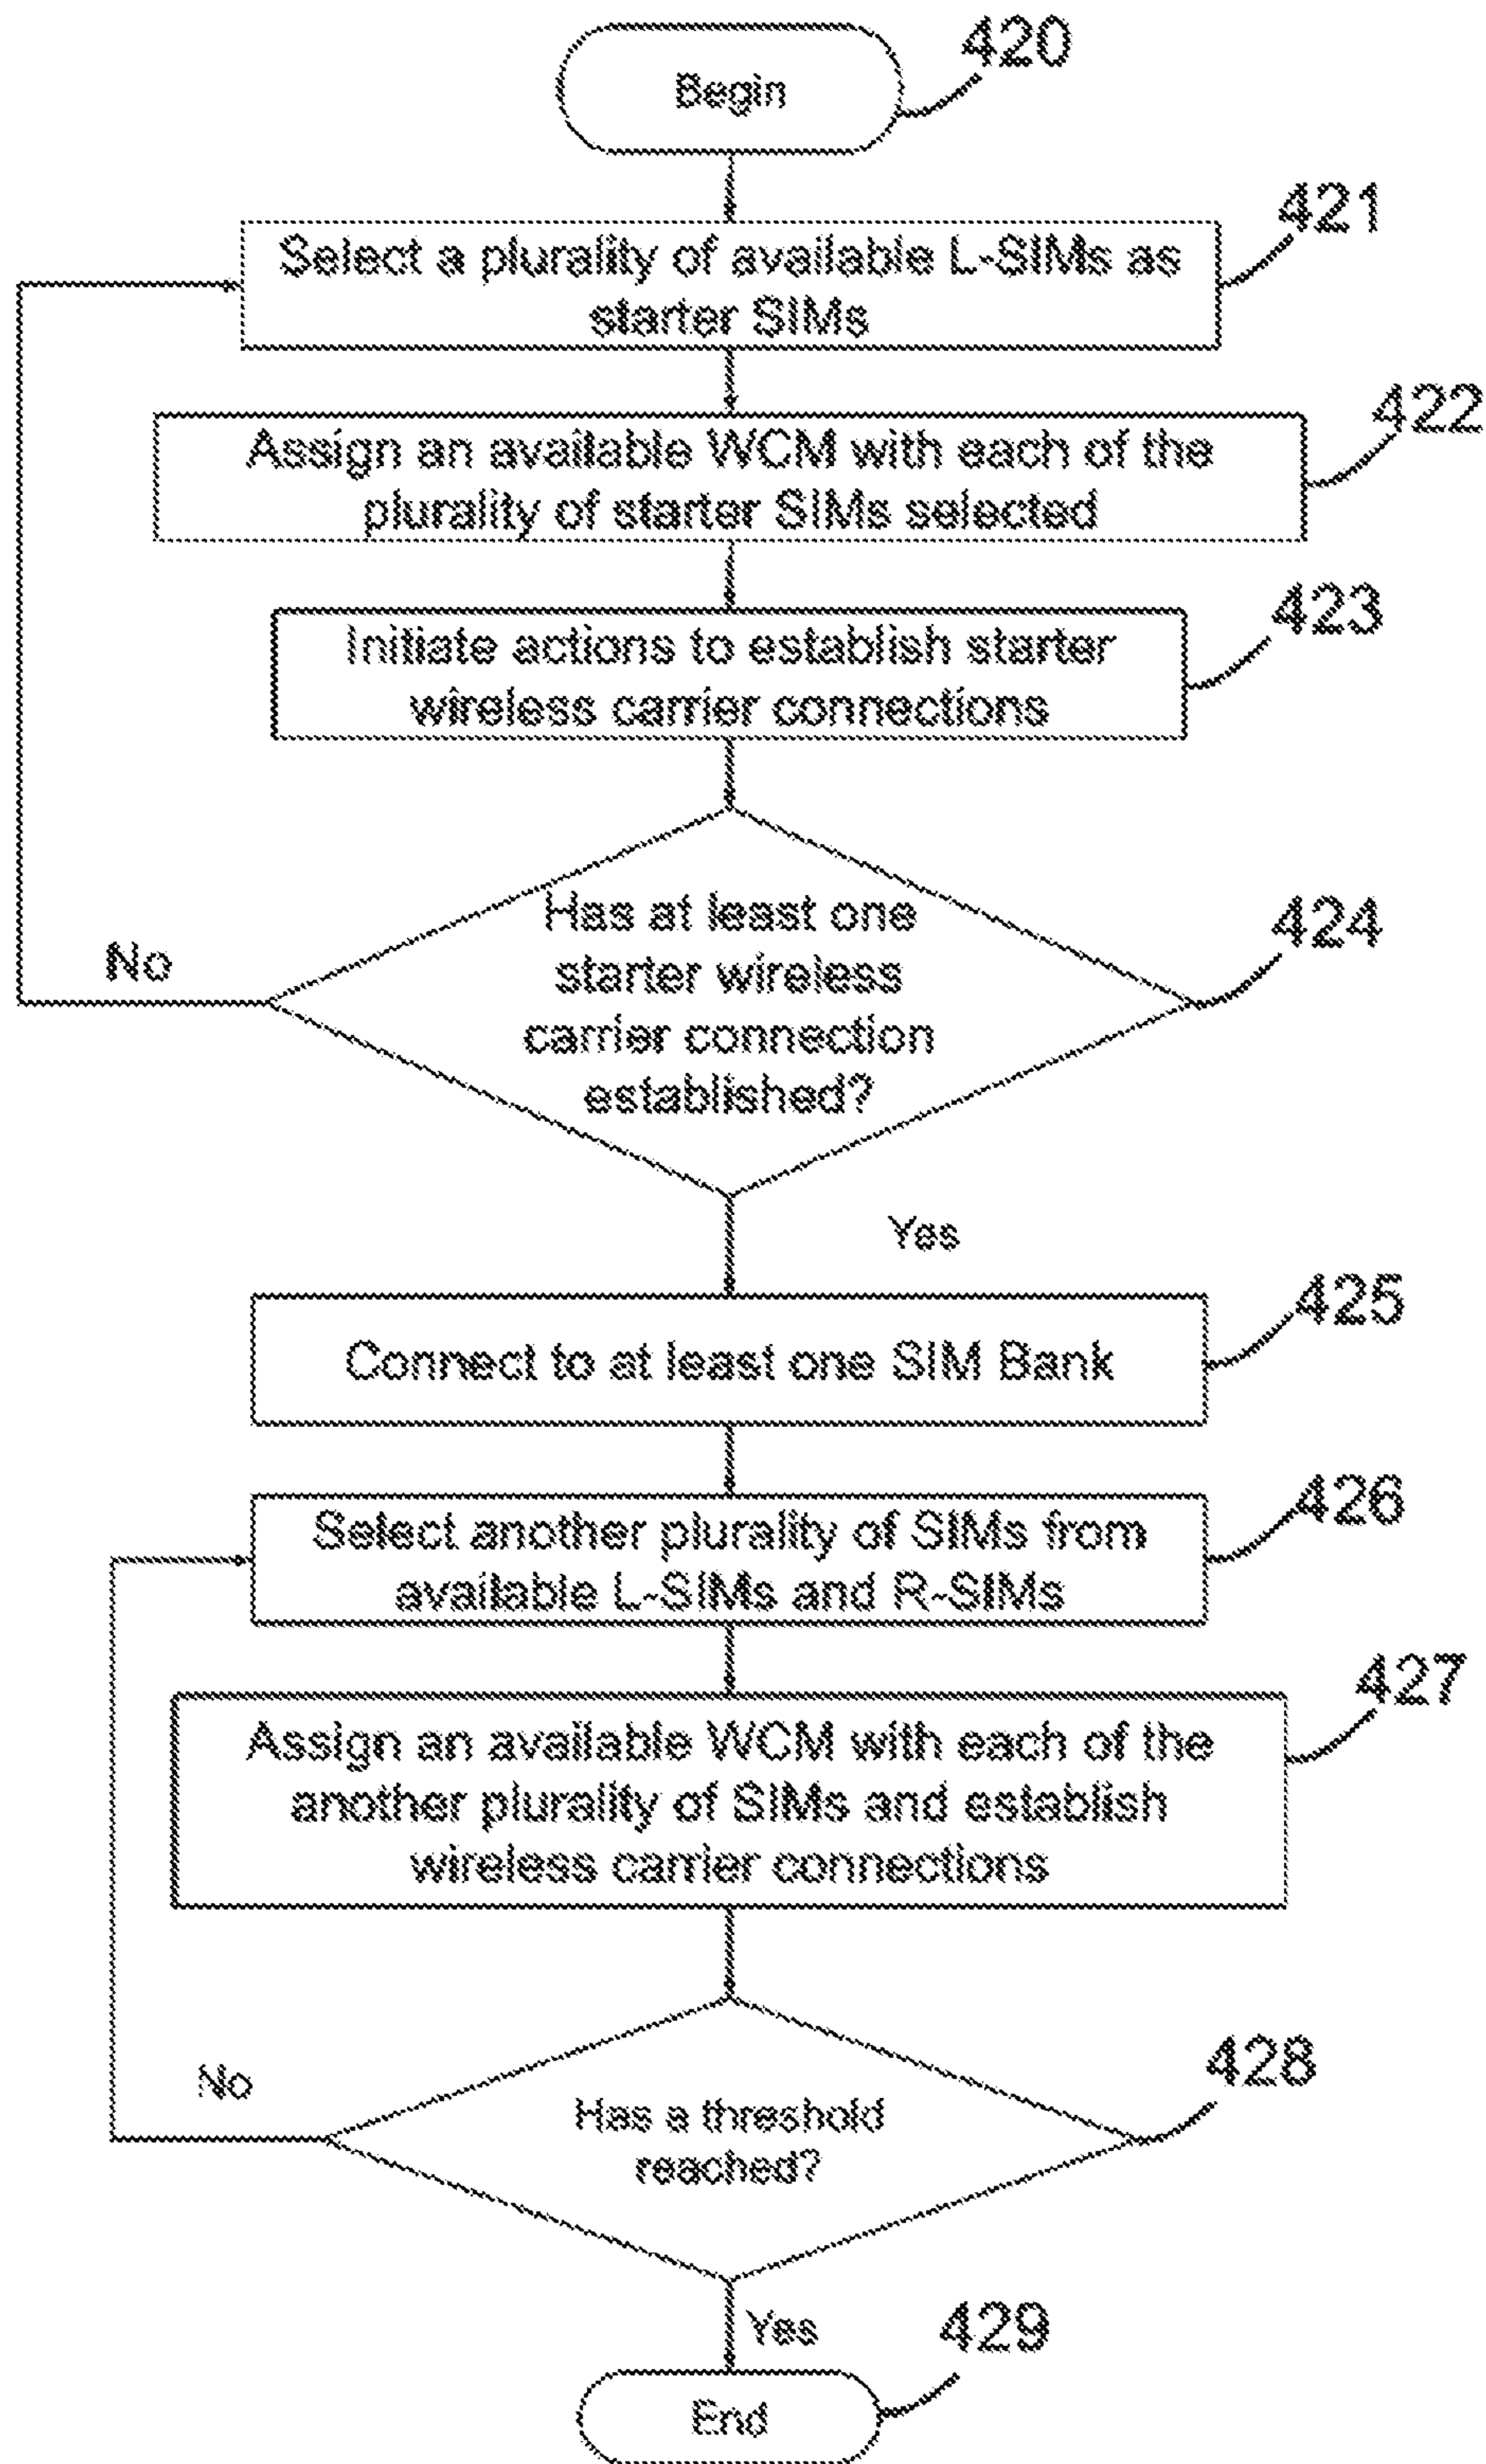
Begin

420

Select a plurality of available L-SIMs as starter SIMs

421

Assign an available WCM with each of the plurality of starter SIMs selected

422

Initiate actions to establish starter wireless carrier connections

423

Has at least one starter wireless carrier connection established?

424

No

Yes

Connect to at least one SIM Bank

425

Select another plurality of SIMs from available L-SIMs and R-SIMs

426

Assign an available WCM with each of the another plurality of SIMs and establish wireless carrier connections

427

Has a threshold reached?

428

No

Yes

End

429